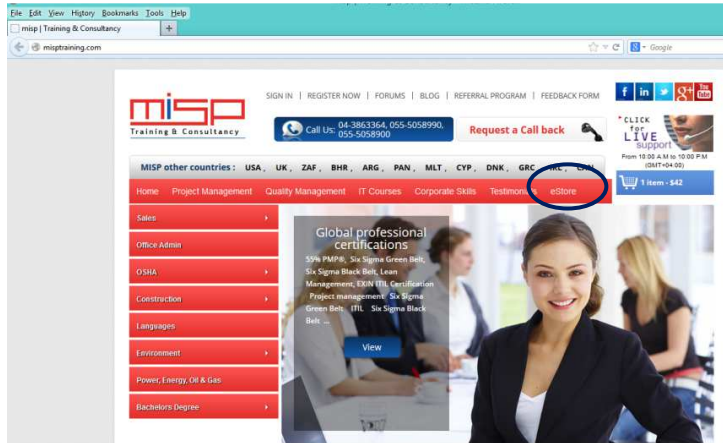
File Edit View History Bookmarks Tools Help

misp | Training & Consultancy

misptraining.com

Google

misp
Training & Consultancy

SIGN IN | REGISTER NOW | FORUMS | BLOG | REFERRAL PROGRAM | FEEDBACK FORM

Call Us: 04-3863364, 055-5058990, 055-5058900

Request a Call back

CLICK for LIVE support
From 10:00 A.M to 10:00 P.M (GMT+04:00)

MISP other countries : USA , UK , ZAF , BHR , ARG , PAN , MLT , CYP , DNK , GRC , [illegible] , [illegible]

Home Project Management Quality Management IT Courses Corporate Skills Testimo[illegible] eStore

1 item - $42

Sales
Office Admin
OSHA
Construction
Languages
Environment
Power, Energy, Oil & Gas
Bachelors Degree

Global professional certifications

55% PMP®, Six Sigma Green Belt, Six Sigma Black Belt, Lean Management, EXIN ITIL Certification Project management Six Sigma Green Belt ITIL Six Sigma Black Belt ...

View